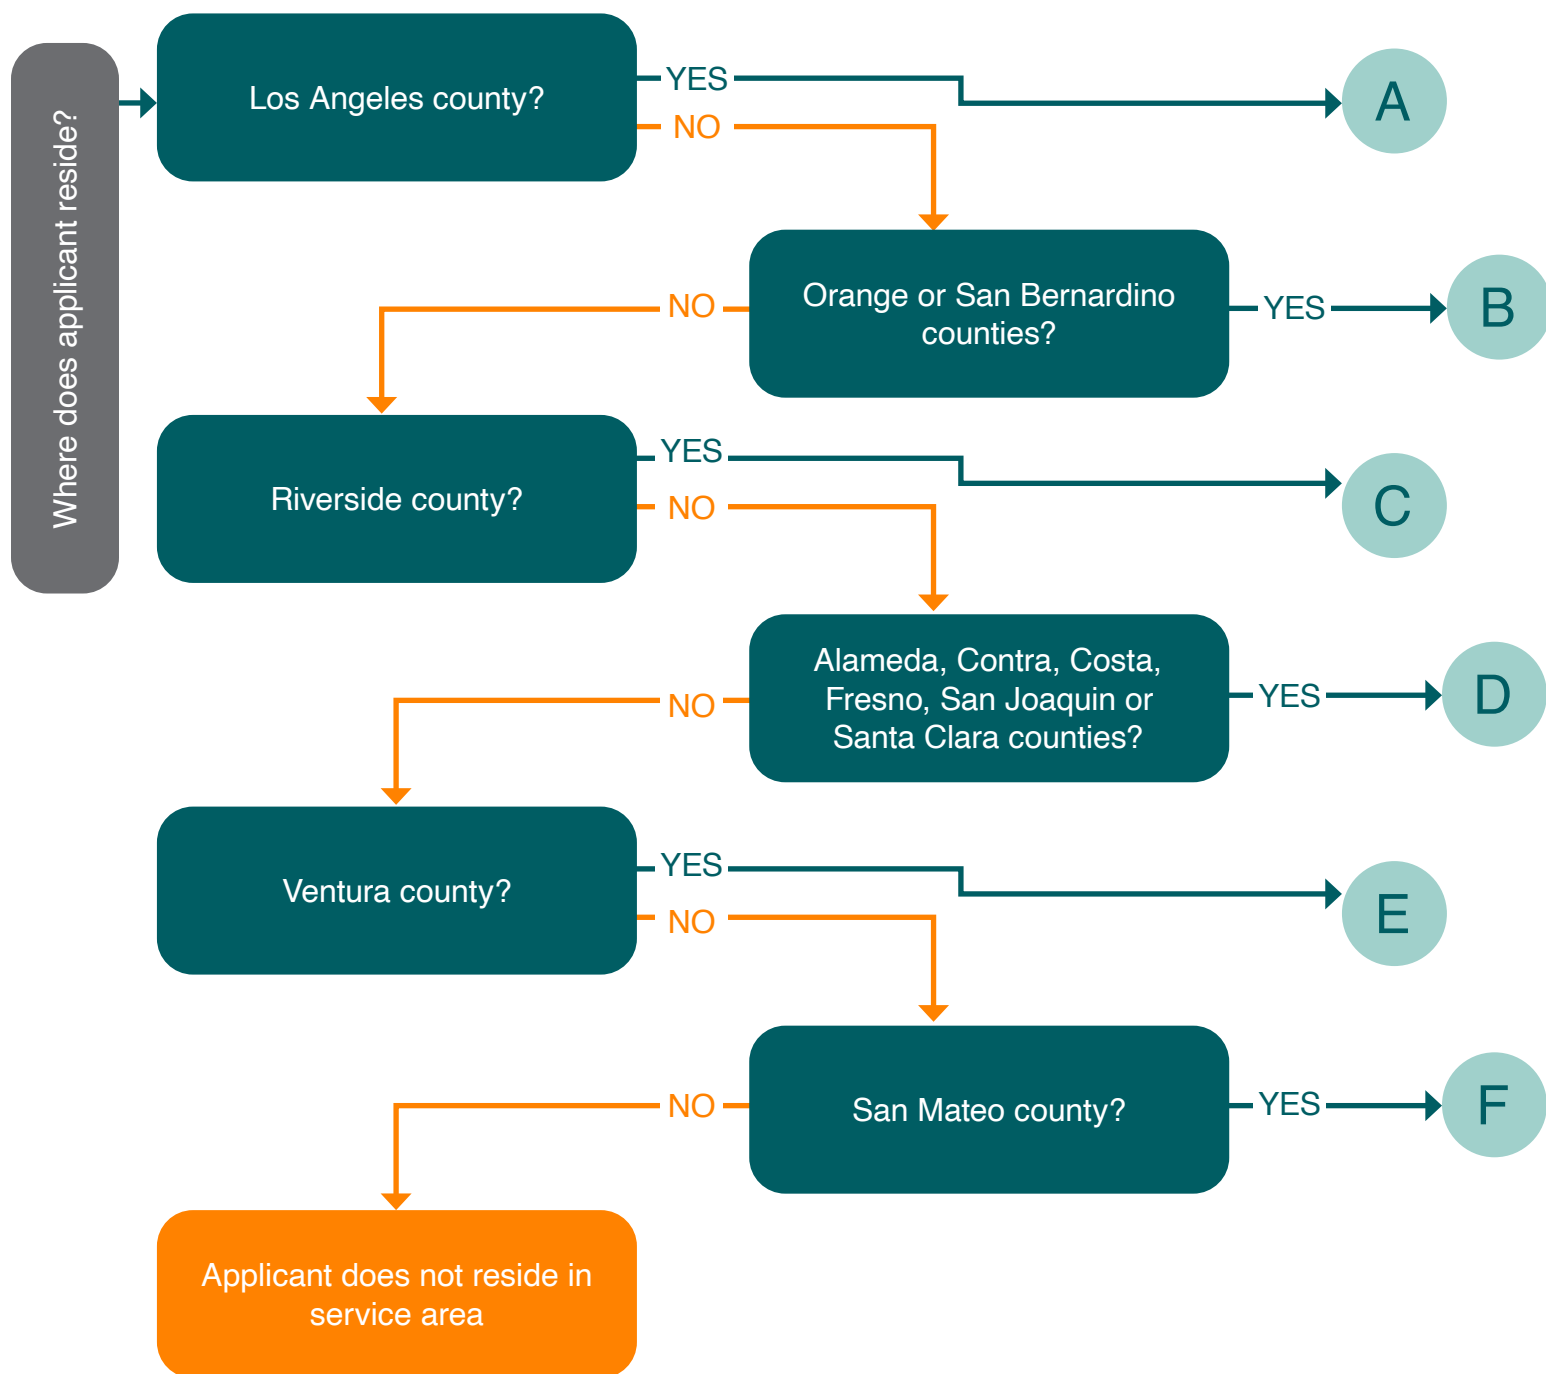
Where does applicant reside?

Los Angeles county?

YES

A

NO

Orange or San Bernardino counties?

YES

B

NO

Riverside county?

YES

C

NO

Alameda, Contra, Costa, Fresno, San Joaquin or Santa Clara counties?

YES

D

NO

Ventura county?

YES

E

NO

San Mateo county?

YES

F

NO

Applicant does not reside in service area